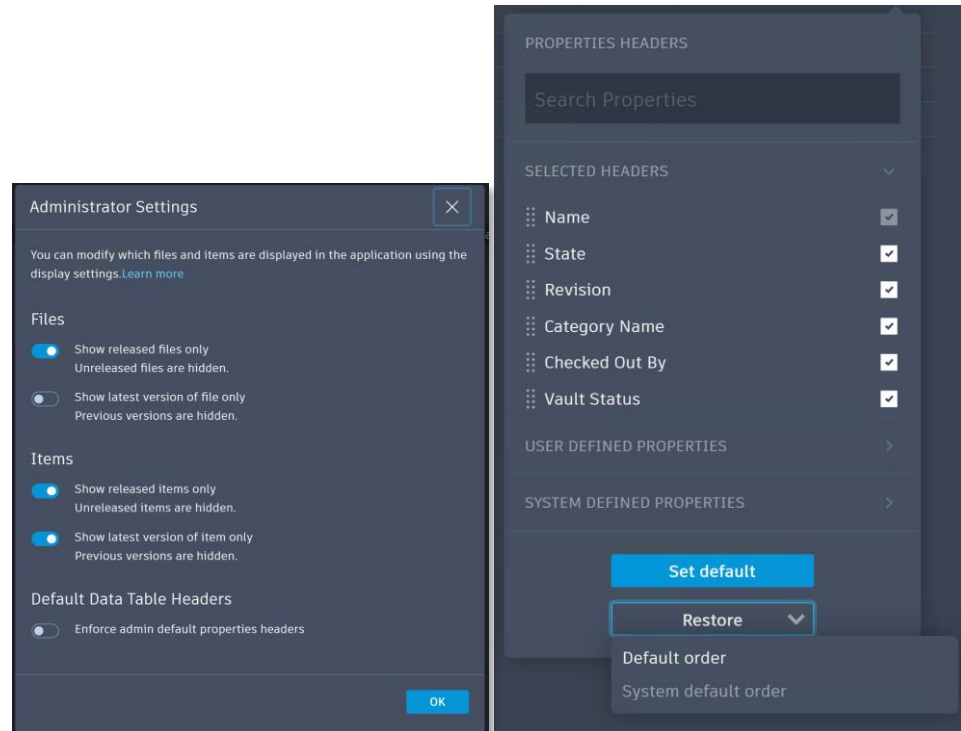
Administrator Settings

You can modify which files and items are displayed in the application using the display settings.Learn more

Files

Show released files only
Unreleased files are hidden.

Show latest version of file only
Previous versions are hidden.

Items

Show released items only
Unreleased items are hidden.

Show latest version of item only
Previous versions are hidden.

Default Data Table Headers

Enforce admin default properties headers

OK

PROPERTIES HEADERS

Search Properties

SELECTED HEADERS

Name
State
Revision
Category Name
Checked Out By
Vault Status

USER DEFINED PROPERTIES

SYSTEM DEFINED PROPERTIES

Set default

Restore

Default order
System default order